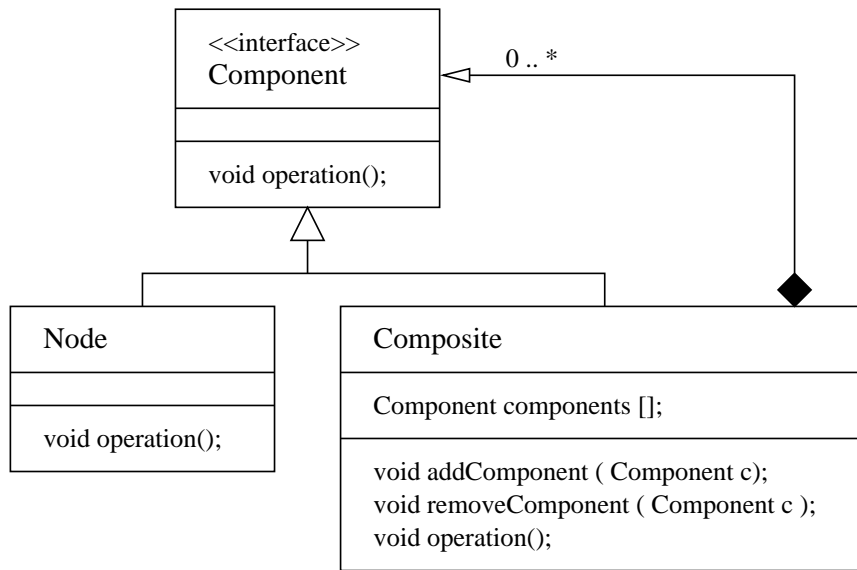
<<interface>>
Component

void operation();

0 .. *

Node

void operation();

Composite

Component components [];

void addComponent ( Component c);
void removeComponent ( Component c );
void operation();